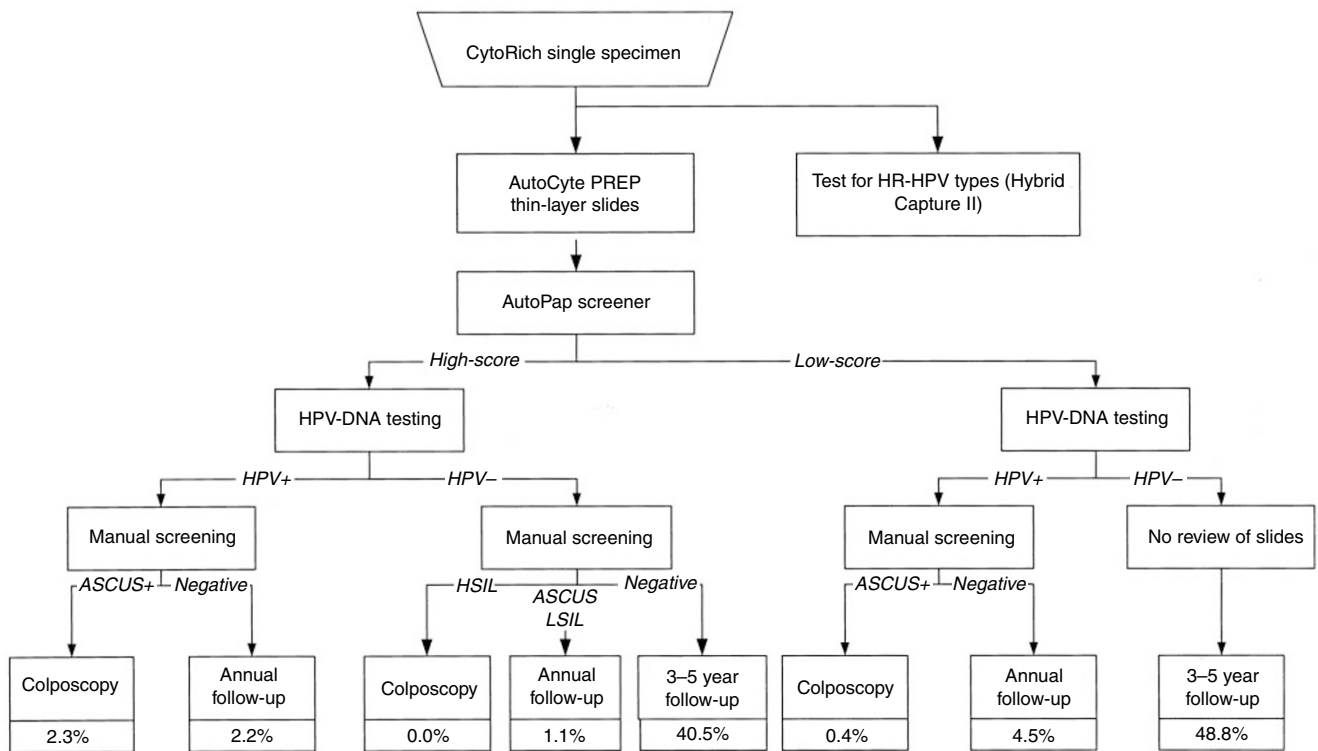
CytoRich single specimen

AutoCyte PREP thin-layer slides

Test for HR-HPV types (Hybrid Capture II)

AutoPap screener

High-score

Low-score

HPV-DNA testing

HPV-DNA testing

HPV+

HPV–

HPV+

HPV–

Manual screening

Manual screening

Manual screening

No review of slides

ASCUS+

Negative

HSIL

ASCUS LSIL

Negative

ASCUS+

Negative

Colposcopy

2.3%

Annual follow-up

2.2%

Colposcopy

0.0%

Annual follow-up

1.1%

3–5 year follow-up

40.5%

Colposcopy

0.4%

Annual follow-up

4.5%

3–5 year follow-up

48.8%